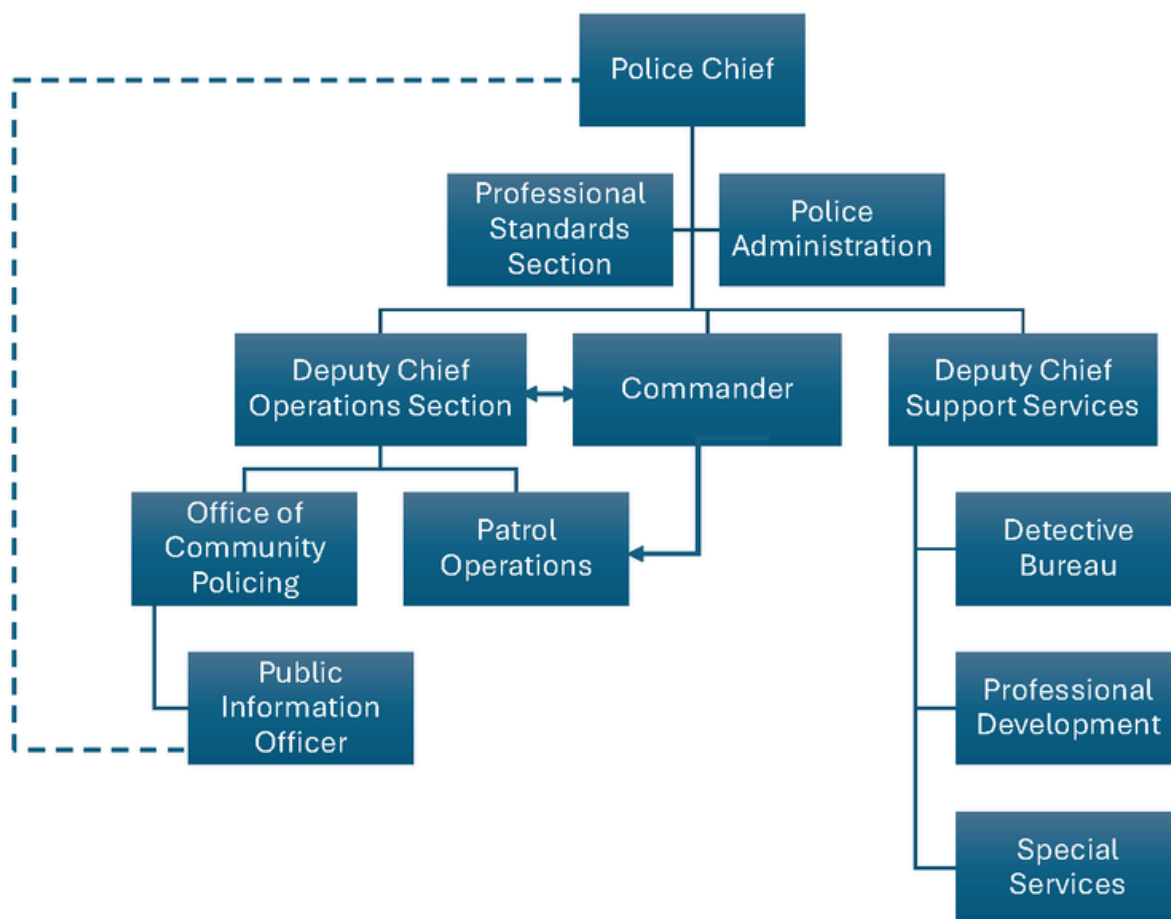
Police Chief

Professional Standards Section

Police Administration

Deputy Chief Operations Section

Commander

Deputy Chief Support Services

Office of Community Policing

Patrol Operations

Public Information Officer

Detective Bureau

Professional Development

Special Services